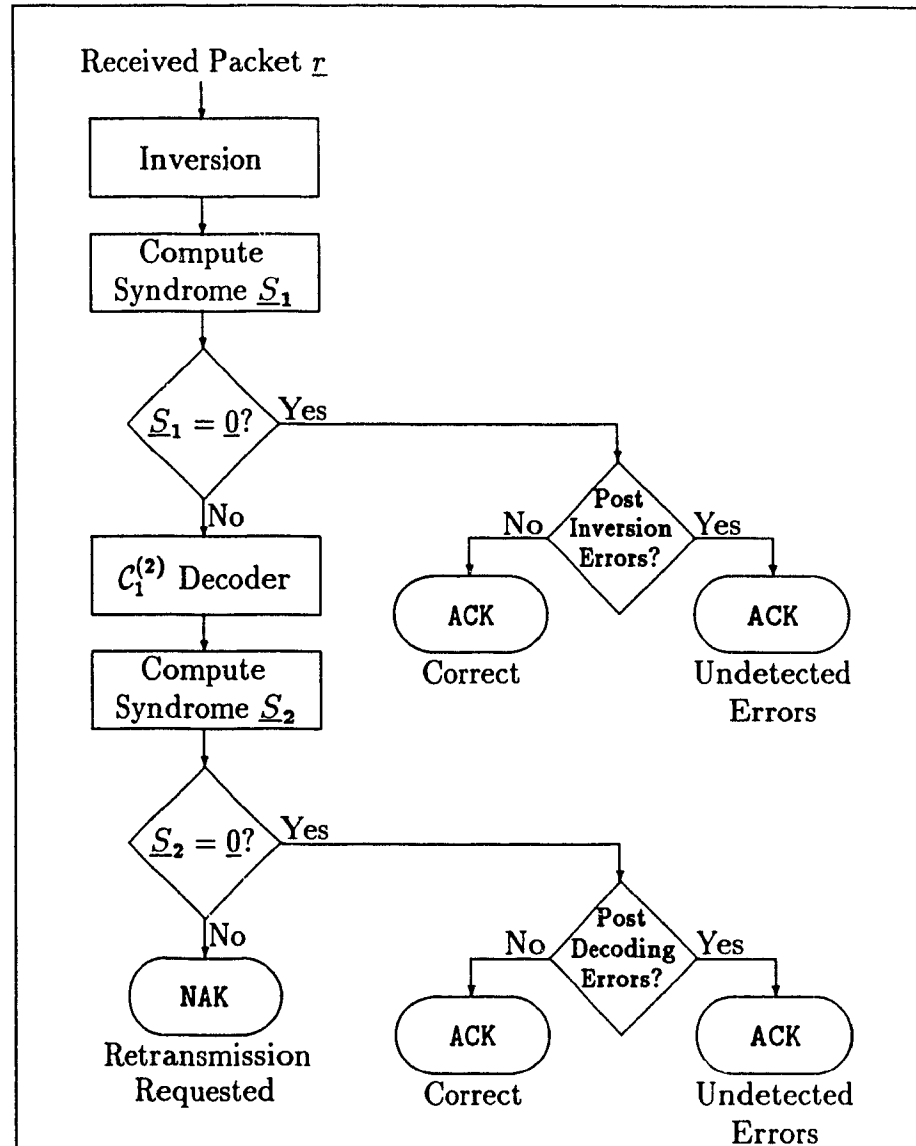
Received Packet $\underline{r}$

Inversion

Compute Syndrome $\underline{S}_1$

$\underline{S}_1 = \underline{0}$?

Yes

Post Inversion Errors?

No

Yes

ACK

Correct

ACK

Undetected Errors

No

$\mathcal{C}_1^{(2)}$ Decoder

Compute Syndrome $\underline{S}_2$

$\underline{S}_2 = \underline{0}$?

Yes

Post Decoding Errors?

No

Yes

No

NAK

Retransmission Requested

ACK

Correct

ACK

Undetected Errors